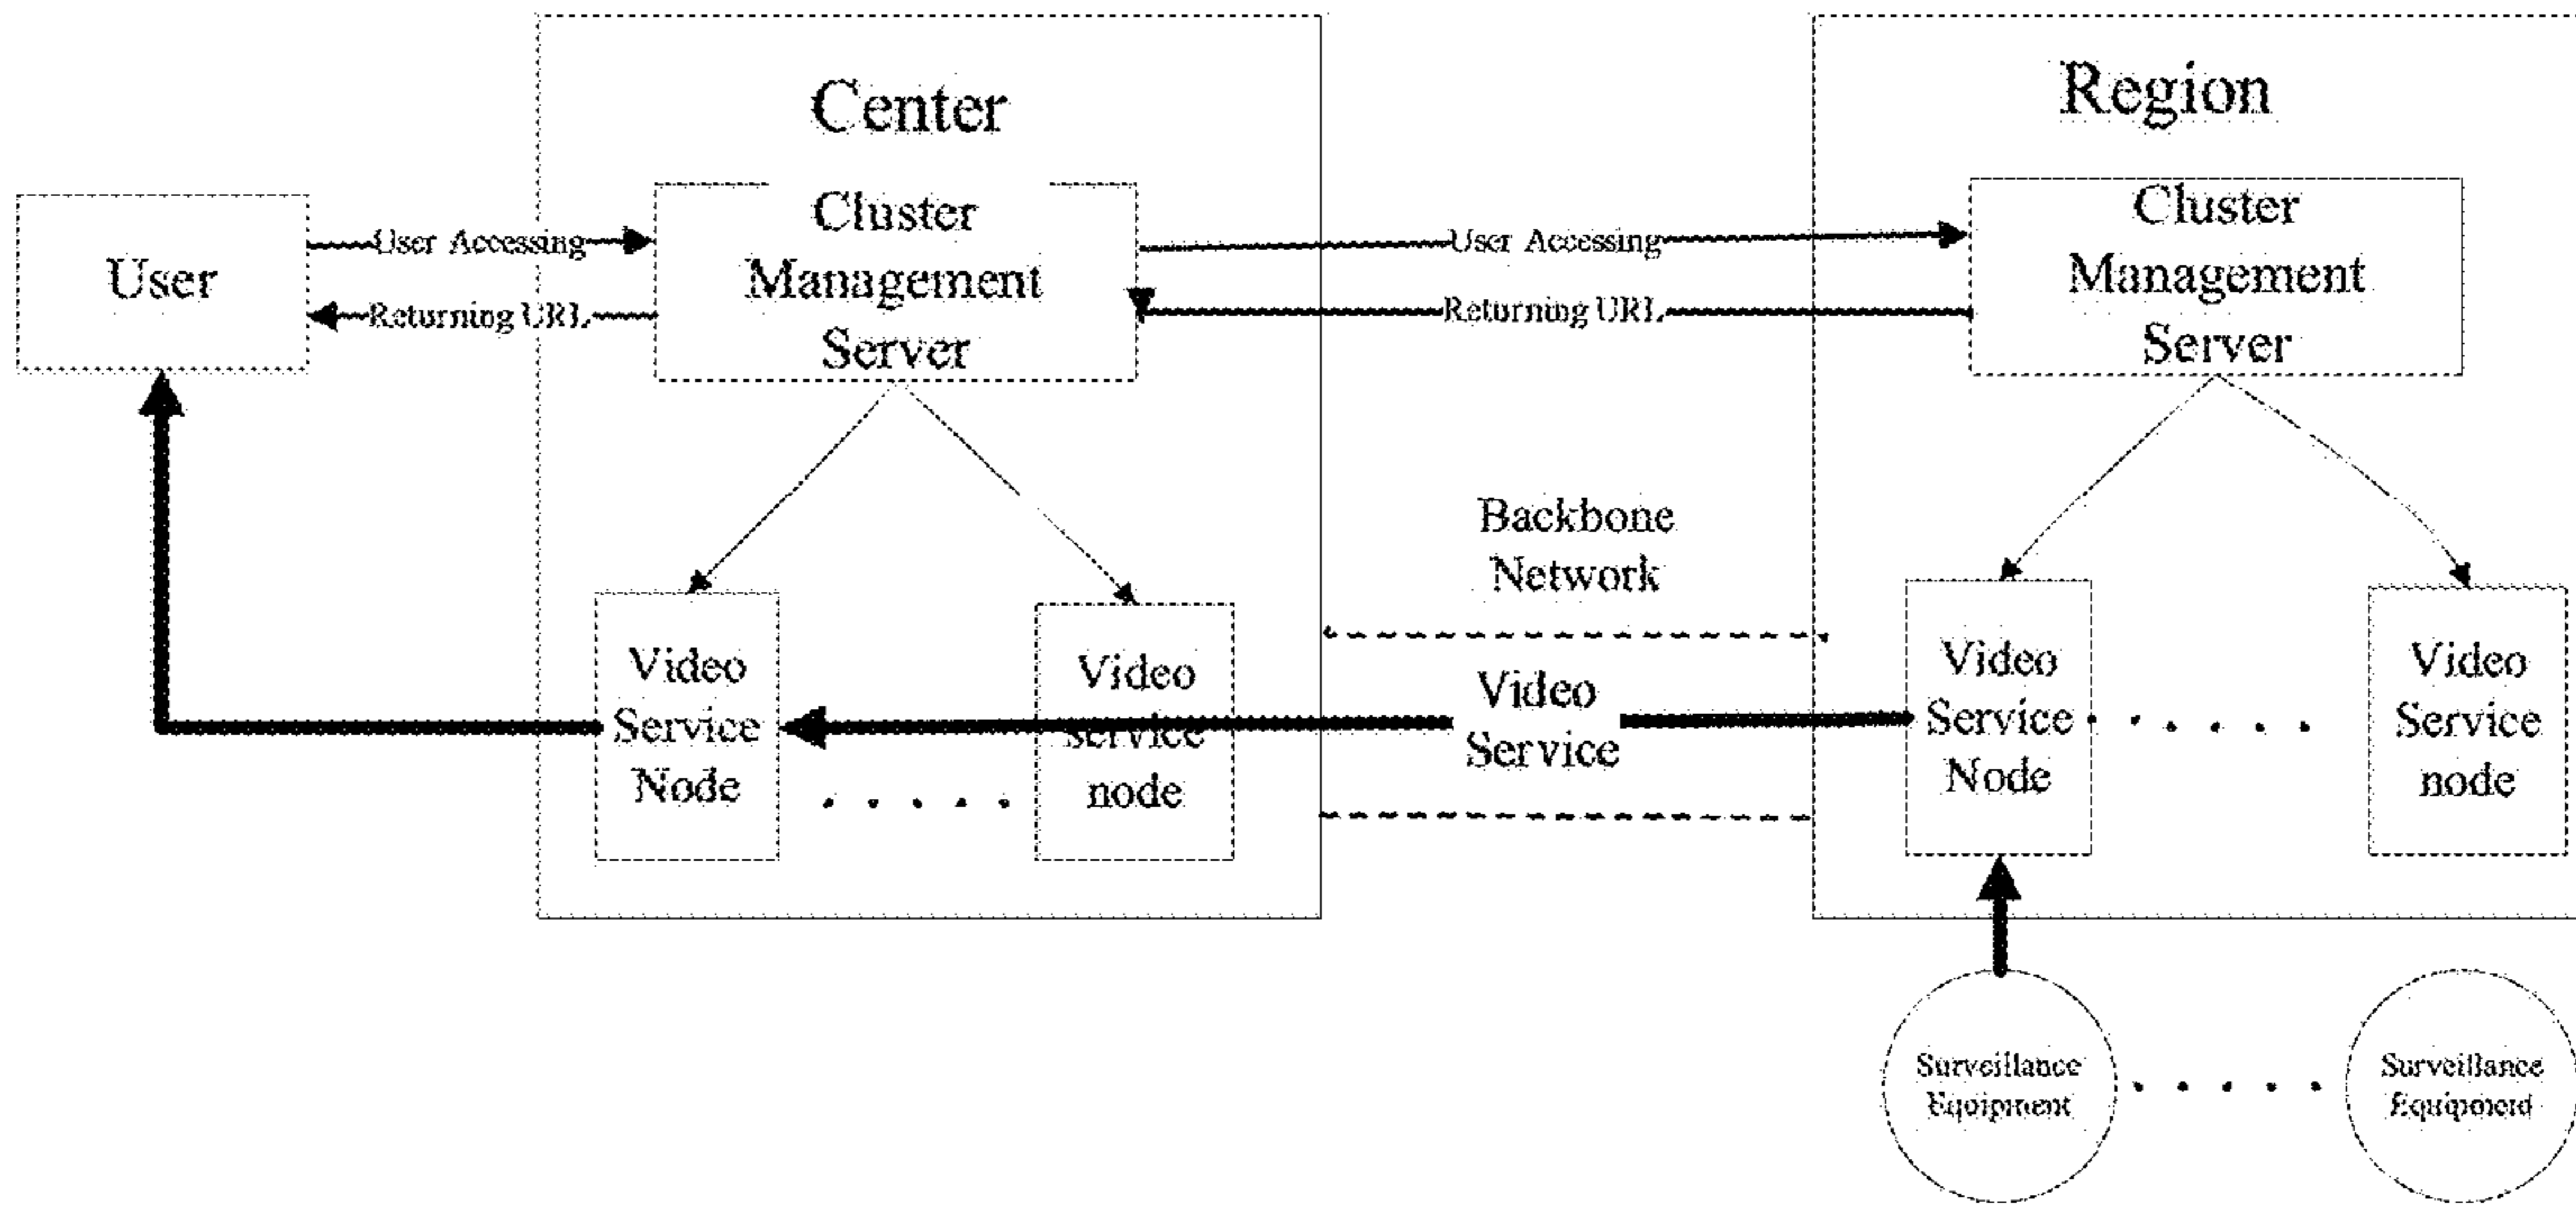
Center

Region

User

User Accessing

Returning URL

Cluster Management Server

User Accessing

Returning URL

Cluster Management Server

Backbone Network

Video Service Node

Video Service node

Video Service

Video Service Node

Video Service node

Surveillance Equipment

Surveillance Equipment